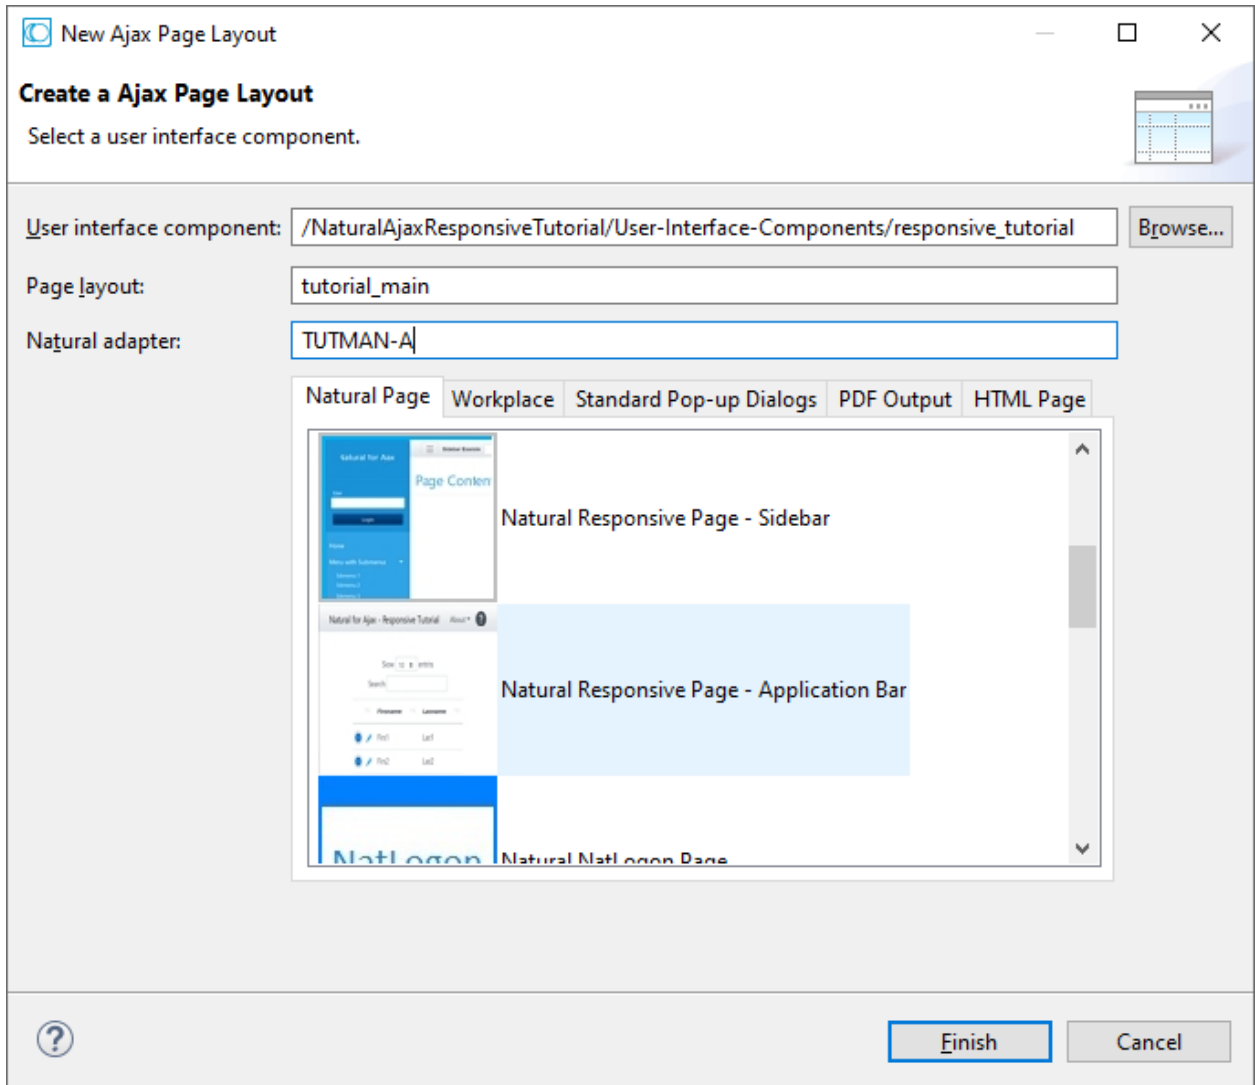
New Ajax Page Layout

Create a Ajax Page Layout

Select a user interface component.

User interface component: /NaturalAjaxResponsiveTutorial/User-Interface-Components/responsive_tutorial Browse...

Page layout: tutorial_main

Natural adapter: TUTMAN-A

Natural Page | Workplace | Standard Pop-up Dialogs | PDF Output | HTML Page

Natural for Ajax

Page Content

Login

Natural Responsive Page - Sidebar

Natural for Ajax - Responsive Tutorial About

Search

Firstname Lastname

Fn1 Ln1

Fn2 Ln2

Natural Responsive Page - Application Bar

NatLogon

Natural NatLogon Page

?

Finish

Cancel